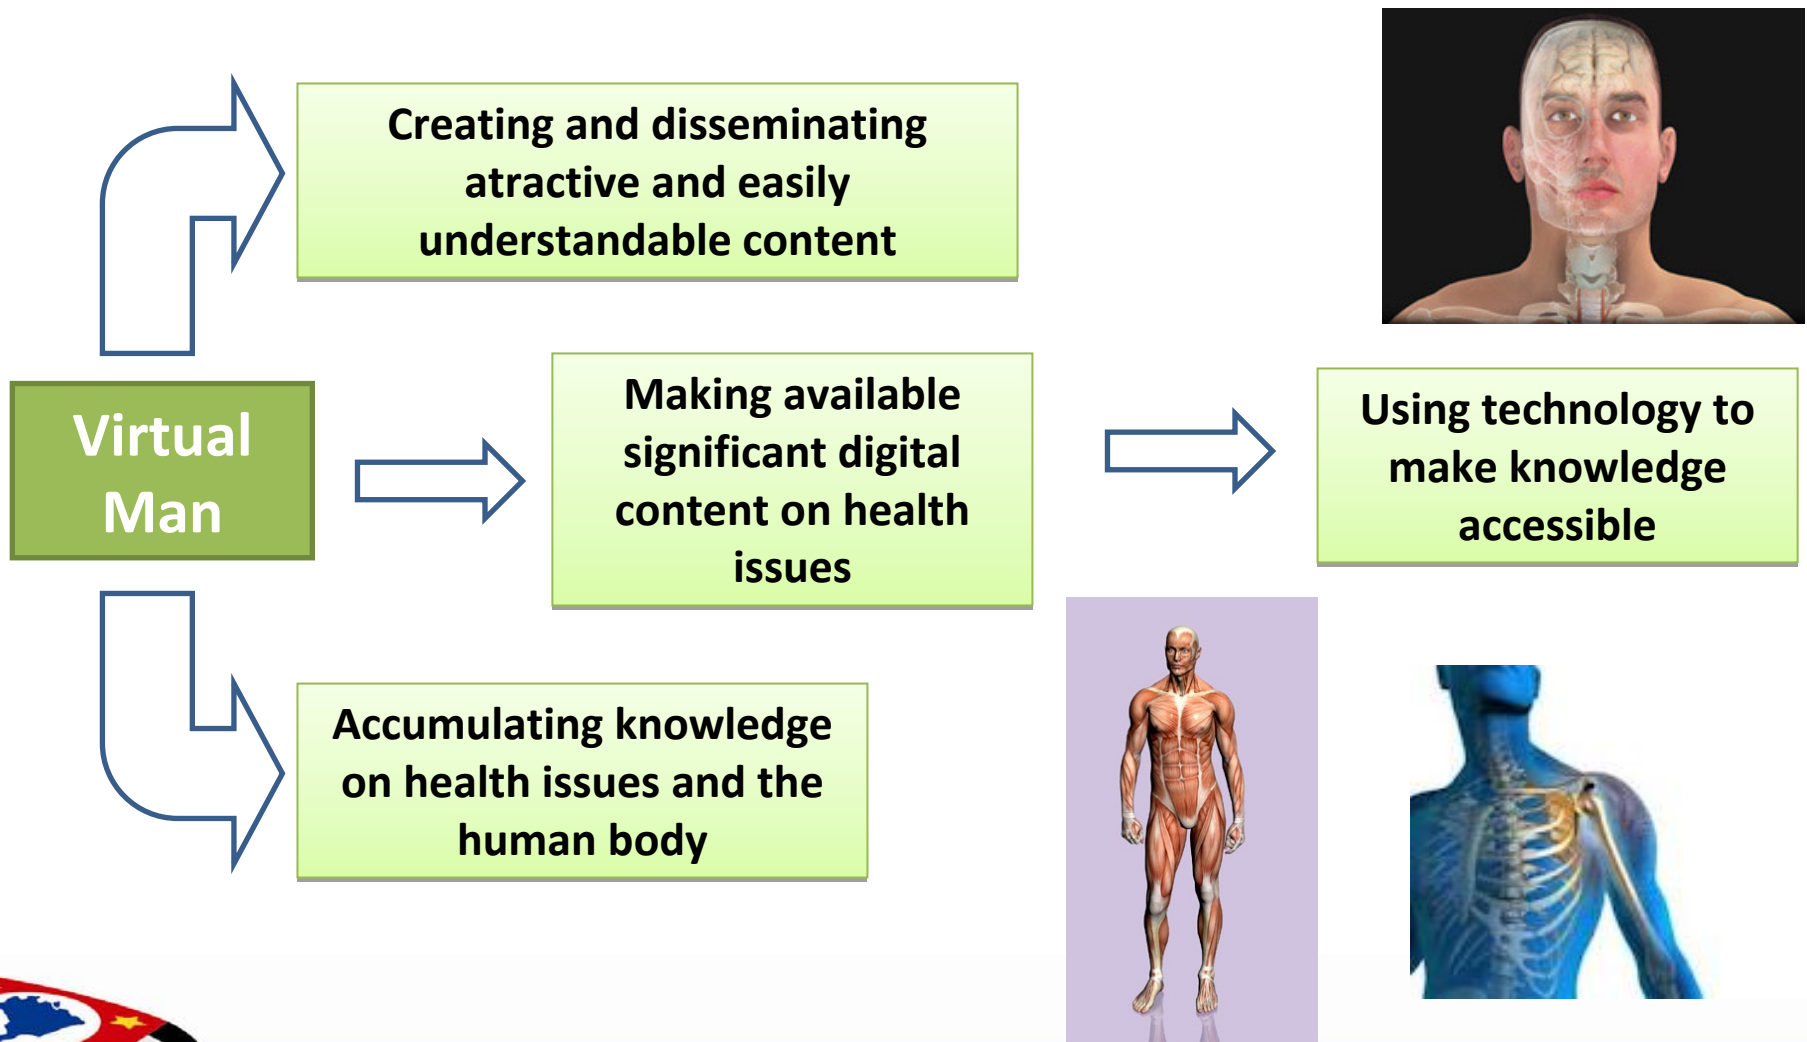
Virtual Man

Creating and disseminating atractive and easily understandable content

Making available significant digital content on health issues

Using technology to make knowledge accessible

Accumulating knowledge on health issues and the human body